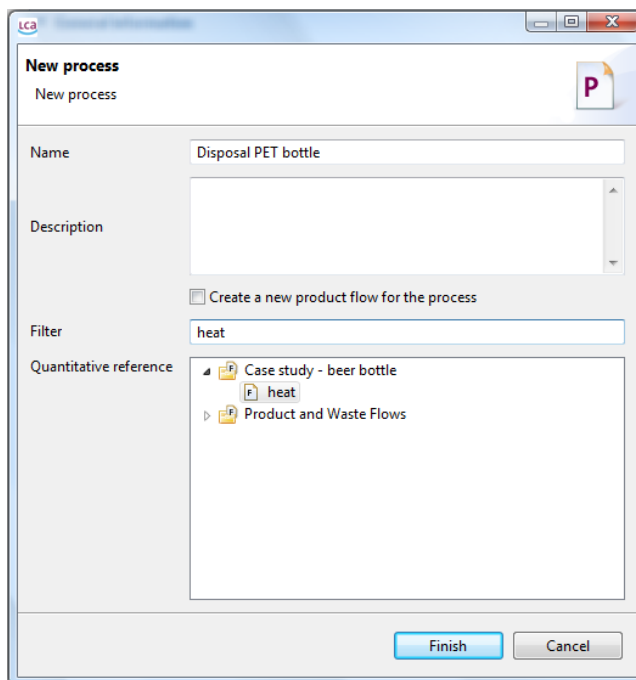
New process
New process

Name Disposal PET bottle

Description

Create a new product flow for the process

Filter heat

Quantitative reference
Case study - beer bottle
heat
Product and Waste Flows

Finish Cancel